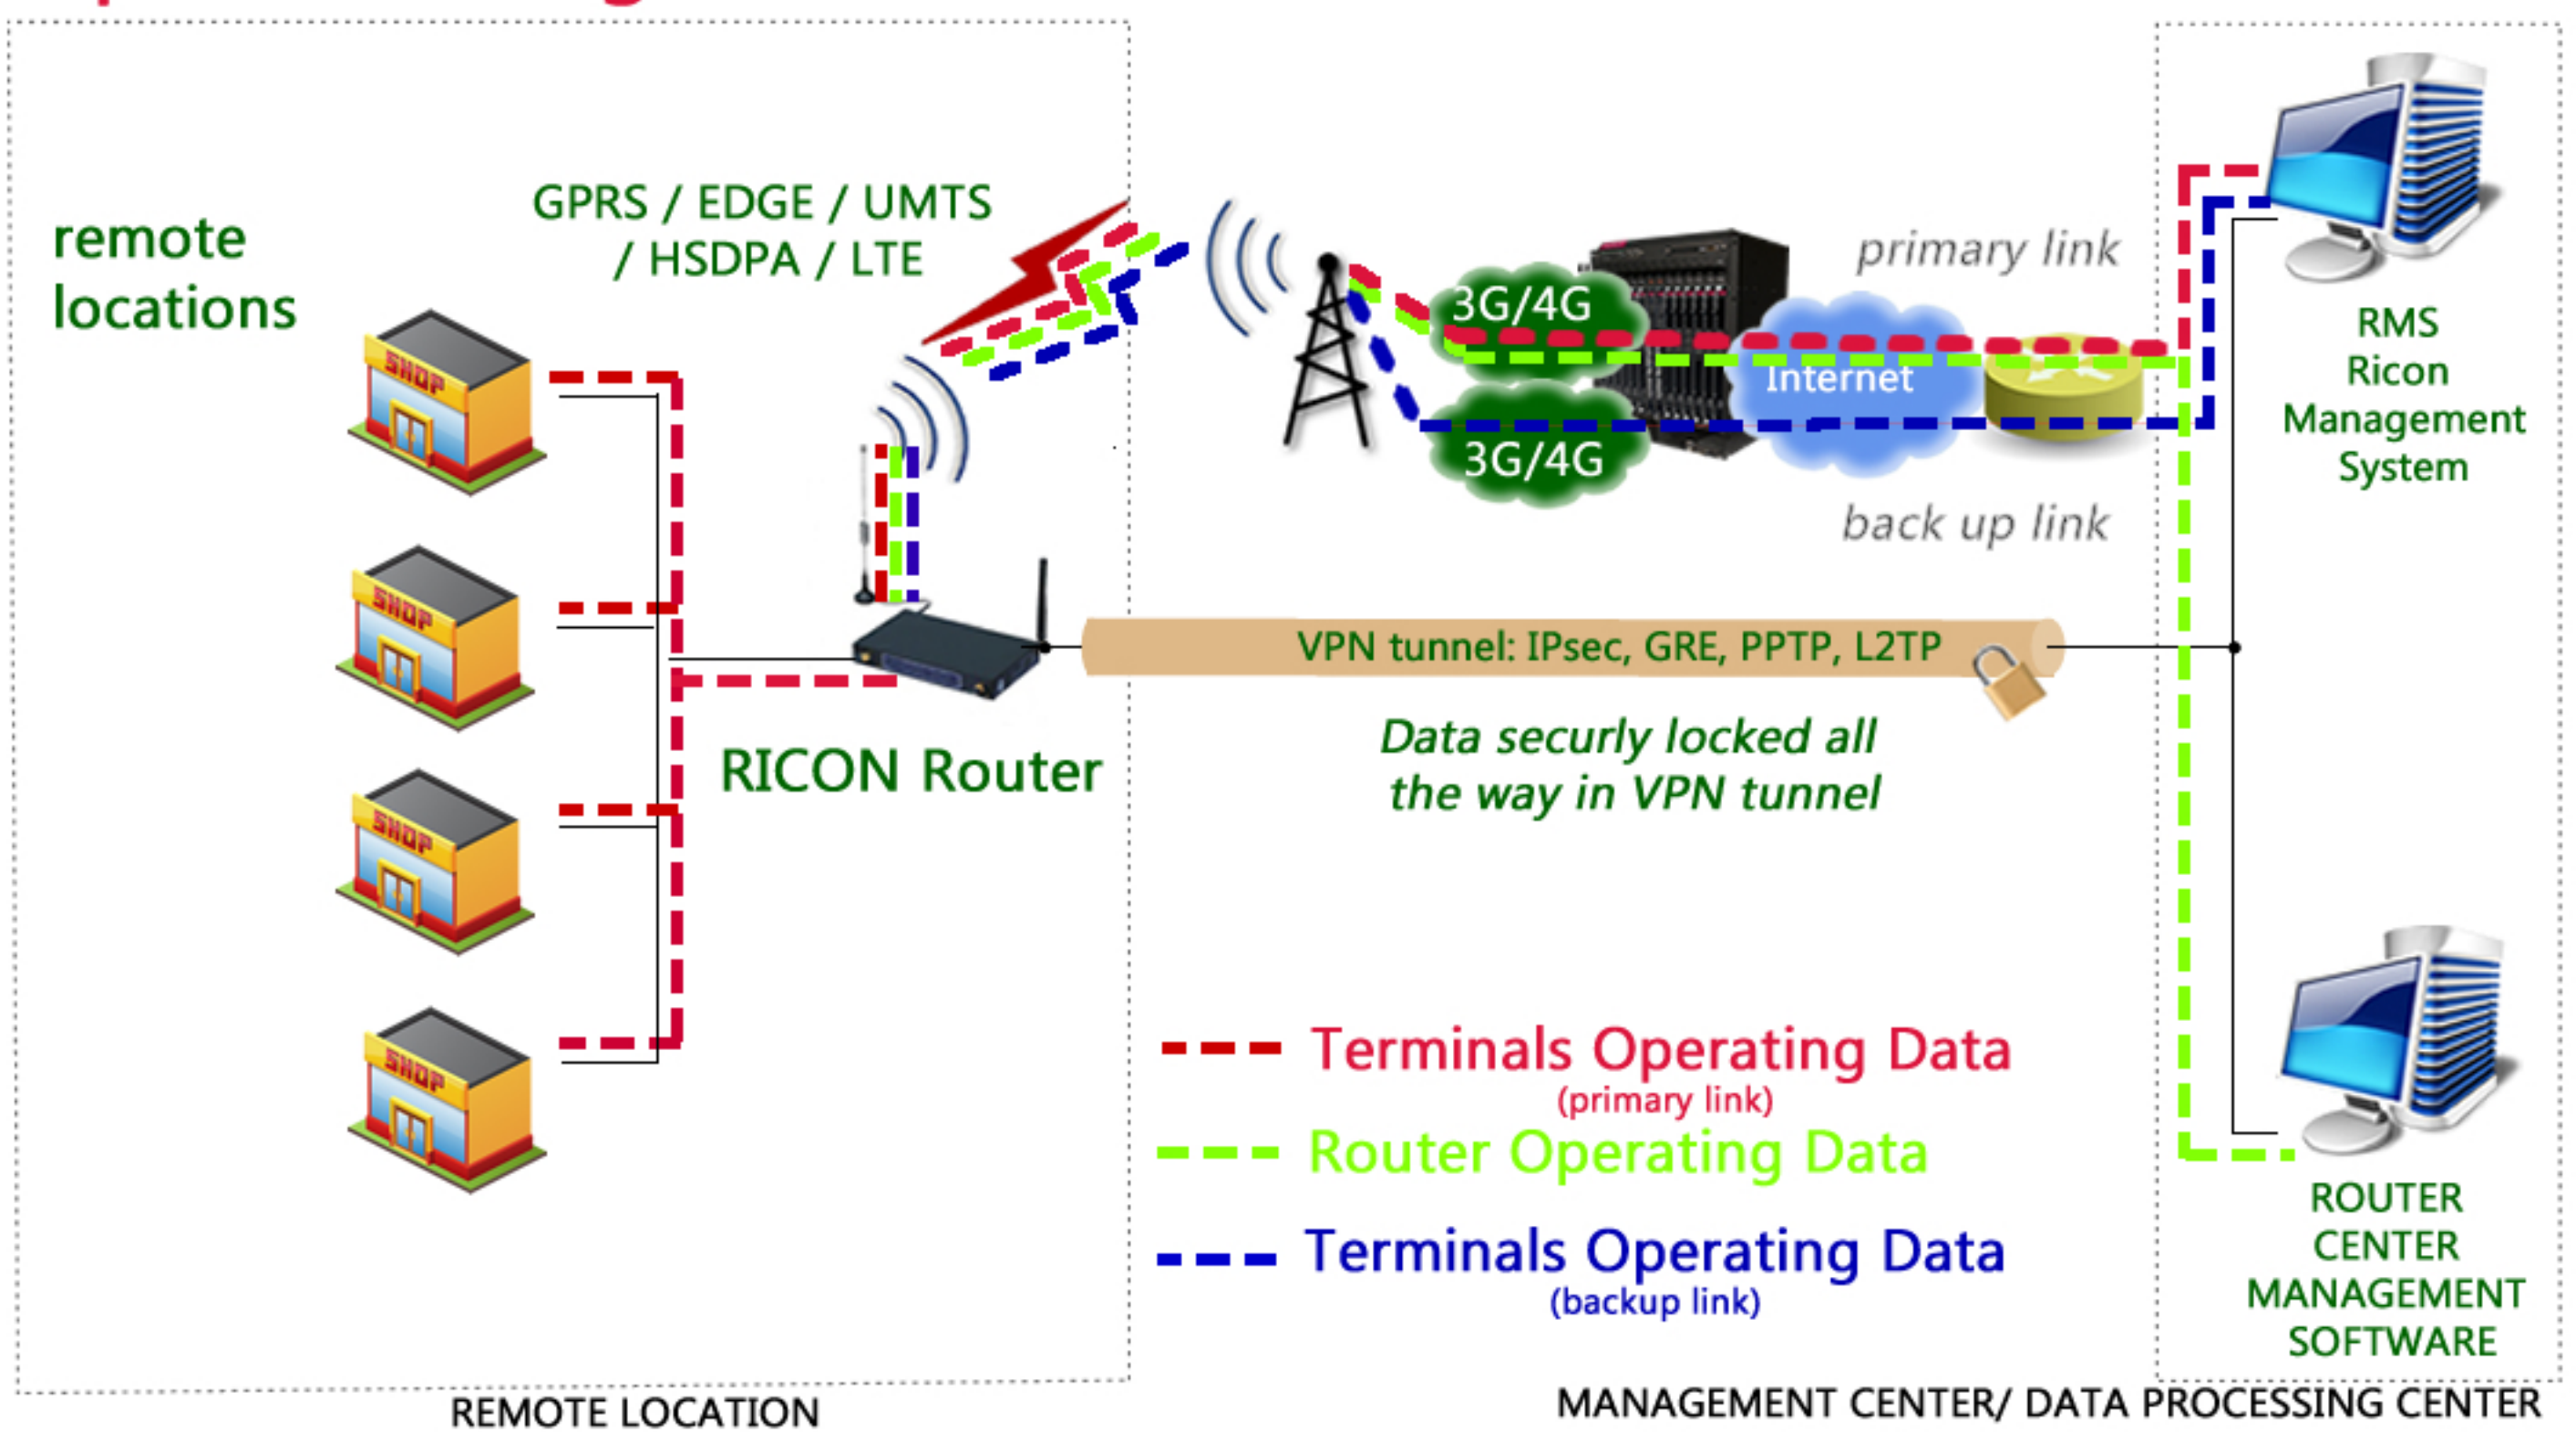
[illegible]

remote locations

GPRS / EDGE / UMTS / HSDPA / LTE

SHOP

SHOP

SHOP

SHOP

RICON Router

3G/4G

3G/4G

Internet

primary link

back up link

RMS Ricon Management System

VPN tunnel: IPsec, GRE, PPTP, L2TP

Data securly locked all the way in VPN tunnel

Terminals Operating Data
(primary link)

Router Operating Data

Terminals Operating Data
(backup link)

ROUTER CENTER MANAGEMENT SOFTWARE

REMOTE LOCATION

MANAGEMENT CENTER/ DATA PROCESSING CENTER